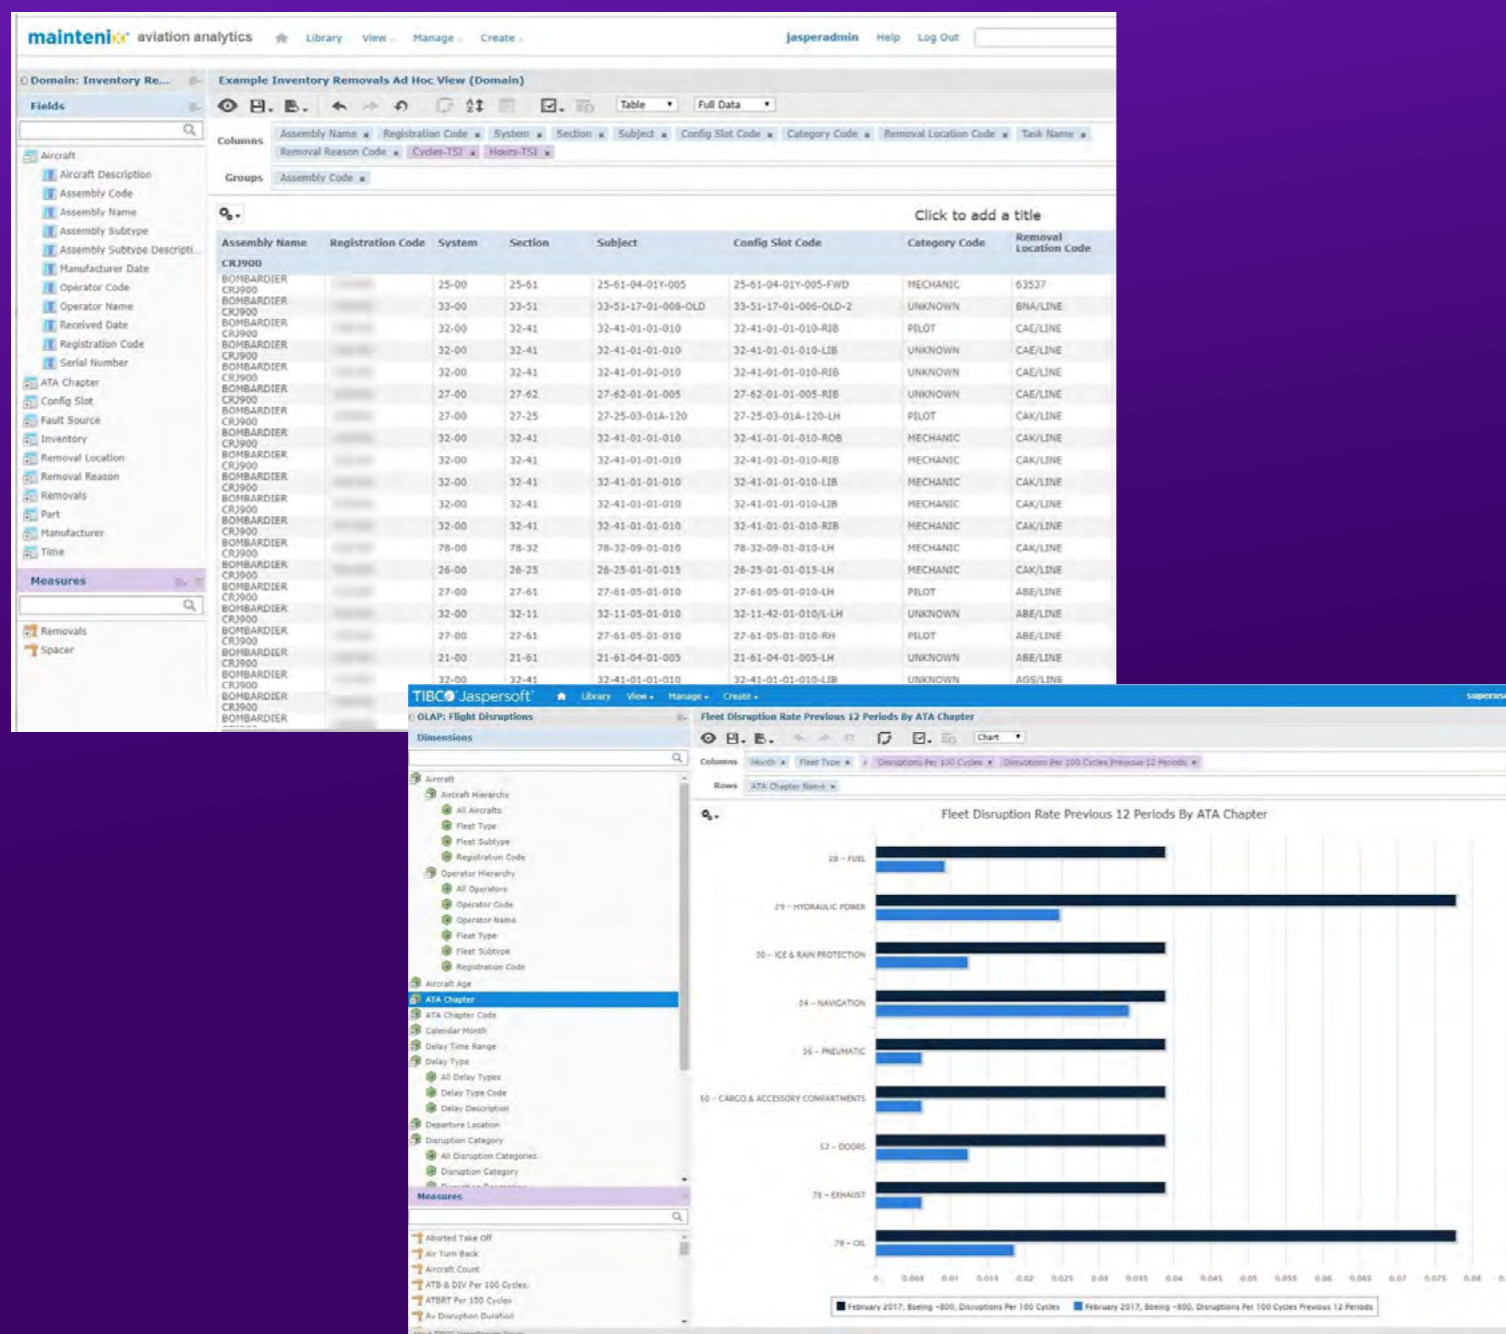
maintenix aviation analytics Library View Manage Create jasperadmin Help Log Out

Domain: Inventory Re...
Fields
Aircraft
Aircraft Description
Assembly Code
Assembly Name
Assembly Subtype
Assembly Subtype Descripti...
Manufacturer Date
Operator Code
Operator Name
Received Date
Registration Code
Serial Number
ATA Chapter
Config Slot
Fault Source
Inventory
Removal Location
Removal Reason
Removals
Part
Manufacturer
Time
Measures
Removals
Spacer

Example Inventory Removals Ad Hoc View (Domain)
Table Full Data
Columns Assembly Name Registration Code System Section Subject Config Slot Code Category Code Removal Location Code Task Name Removal Reason Code Cycles-TSI Hours-TSI
Groups Assembly Code

Click to add a title

| Assembly Name | Registration Code | System | Section | Subject | Config Slot Code | Category Code | Removal Location Code |
|---|---|---|---|---|---|---|---|
| CRJ900 | | | | | | | |
| BOMBARDIER CRJ900 | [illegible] | 25-00 | 25-61 | 25-61-04-01Y-005 | 25-61-04-01Y-005-FWD | MECHANIC | 63537 |
| BOMBARDIER CRJ900 | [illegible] | 33-00 | 33-51 | 33-51-17-01-008-OLD | 33-51-17-01-008-OLD-2 | UNKNOWN | BNA/LINE |
| BOMBARDIER CRJ900 | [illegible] | 32-00 | 32-41 | 32-41-01-01-010 | 32-41-01-01-010-RIB | PILOT | CAE/LINE |
| BOMBARDIER CRJ900 | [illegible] | 32-00 | 32-41 | 32-41-01-01-010 | 32-41-01-01-010-LIB | UNKNOWN | CAE/LINE |
| BOMBARDIER CRJ900 | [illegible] | 32-00 | 32-41 | 32-41-01-01-010 | 32-41-01-01-010-RIB | UNKNOWN | CAE/LINE |
| BOMBARDIER CRJ900 | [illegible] | 27-00 | 27-62 | 27-62-01-01-005 | 27-62-01-01-005-RIB | UNKNOWN | CAE/LINE |
| BOMBARDIER CRJ900 | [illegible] | 27-00 | 27-25 | 27-25-03-01A-120 | 27-25-03-01A-120-LH | PILOT | CAK/LINE |
| BOMBARDIER CRJ900 | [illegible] | 32-00 | 32-41 | 32-41-01-01-010 | 32-41-01-01-010-ROB | MECHANIC | CAK/LINE |
| BOMBARDIER CRJ900 | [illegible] | 32-00 | 32-41 | 32-41-01-01-010 | 32-41-01-01-010-RIB | MECHANIC | CAK/LINE |
| BOMBARDIER CRJ900 | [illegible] | 32-00 | 32-41 | 32-41-01-01-010 | 32-41-01-01-010-LIB | MECHANIC | CAK/LINE |
| BOMBARDIER CRJ900 | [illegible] | 32-00 | 32-41 | 32-41-01-01-010 | 32-41-01-01-010-LIB | MECHANIC | CAK/LINE |
| BOMBARDIER CRJ900 | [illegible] | 32-00 | 32-41 | 32-41-01-01-010 | 32-41-01-01-010-RIB | MECHANIC | CAK/LINE |
| BOMBARDIER CRJ900 | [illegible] | 78-00 | 78-32 | 78-32-09-01-010 | 78-32-09-01-010-LH | MECHANIC | CAK/LINE |
| BOMBARDIER CRJ900 | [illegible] | 26-00 | 26-25 | 26-25-01-01-015 | 26-25-01-01-015-LH | MECHANIC | CAK/LINE |
| BOMBARDIER CRJ900 | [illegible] | 27-00 | 27-61 | 27-61-05-01-010 | 27-61-05-01-010-LH | PILOT | ABE/LINE |
| BOMBARDIER CRJ900 | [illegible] | 32-00 | 32-11 | 32-11-05-01-010 | 32-11-42-01-010/L-LH | UNKNOWN | ABE/LINE |
| BOMBARDIER CRJ900 | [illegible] | 27-00 | 27-61 | 27-61-05-01-010 | 27-61-05-01-010-RH | PILOT | ABE/LINE |
| BOMBARDIER CRJ900 | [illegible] | 21-00 | 21-61 | 21-61-04-01-005 | 21-61-04-01-005-LH | UNKNOWN | ABE/LINE |
| BOMBARDIER CRJ900 | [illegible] | 32-00 | 32-41 | 32-41-01-01-010 | 32-41-01-01-010-LIB | UNKNOWN | AGS/LINE |
| BOMBARDIER | | | | | | | |

TIBCO Jaspersoft Library View Manage Create
OLAP: Flight Disruptions
Dimensions
Aircraft
Aircraft Hierarchy
All Aircrafts
Fleet Type
Fleet Subtype
Registration Code
Operator Hierarchy
All Operators
Operator Code
Operator Name
Fleet Type
Fleet Subtype
Registration Code
Aircraft Age
ATA Chapter
ATA Chapter Code
Calendar Month
Delay Time Range
Delay Type
All Delay Types
Delay Type Code
Delay Description
Departure Location
Disruption Category
All Disruption Categories
Disruption Category
Measures
Aborted Take Off
Air Turn Back
Aircraft Count
ATB & DIV Per 100 Cycles
ATBRT Per 100 Cycles
Av Disruption Duration

Fleet Disruption Rate Previous 12 Periods By ATA Chapter
Chart
Columns Month Fleet Type Disruptions Per 100 Cycles Disruptions Per 100 Cycles Previous 12 Periods
Rows ATA Chapter Name

Fleet Disruption Rate Previous 12 Periods By ATA Chapter
28 - FUEL
29 - HYDRAULIC POWER
30 - ICE & RAIN PROTECTION
34 - NAVIGATION
36 - PNEUMATIC
50 - CARGO & ACCESSORY COMPARTMENTS
52 - DOORS
78 - EXHAUST
79 - OIL
0 0.005 0.01 0.015 0.02 0.025 0.03 0.035 0.04 0.045 0.05 0.055 0.06 0.065 0.07 0.075 0.08
February 2017, Boeing -800, Disruptions Per 100 Cycles February 2017, Boeing -800, Disruptions Per 100 Cycles Previous 12 Periods